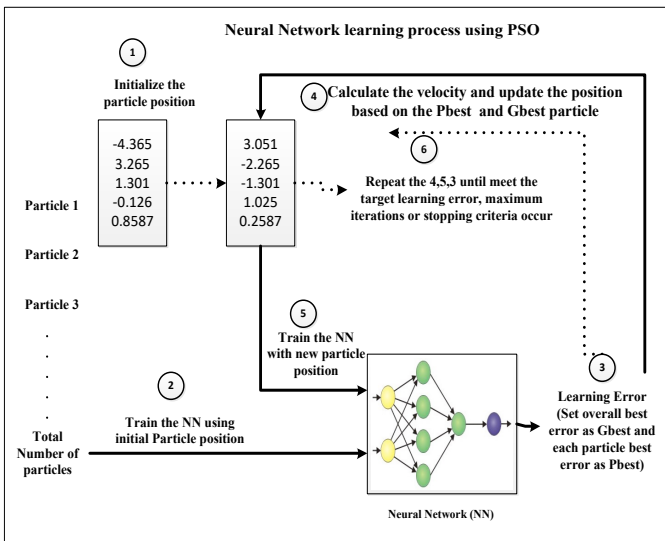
Neural Network learning process using PSO

1

Initialize the particle position

4 Calculate the velocity and update the position based on the Pbest and Gbest particle

| -4.365 |
|---|
| 3.265 |
| 1.301 |
| -0.126 |
| 0.8587 |

| 3.051 |
|---|
| -2.265 |
| -1.301 |
| 1.025 |
| 0.2587 |

6

Repeat the 4,5,3 until meet the target learning error, maximum iterations or stopping criteria occur

Particle 1

Particle 2

Particle 3

.
.
.
.

Total Number of particles

5

Train the NN with new particle position

2

Train the NN using initial Particle position

3

Learning Error (Set overall best error as Gbest and each particle best error as Pbest)

Neural Network (NN)